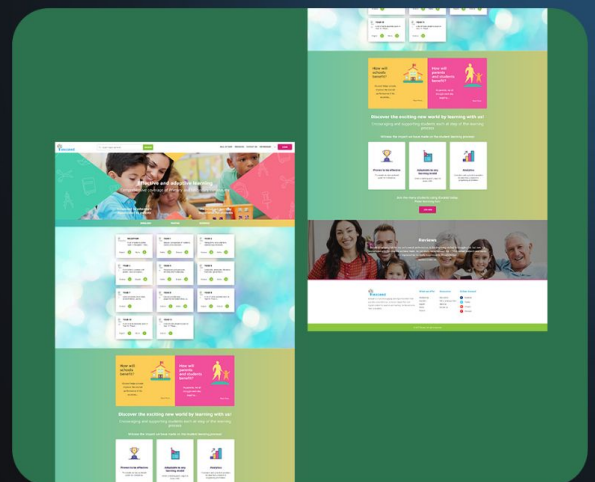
How will schools benefit?

How will parents and students benefit?

Discover the exciting new world by learning with us!

Effective and adaptive learning

How will schools benefit?

How will parents and students benefit?

Discover the exciting new world by learning with us!

Reviews